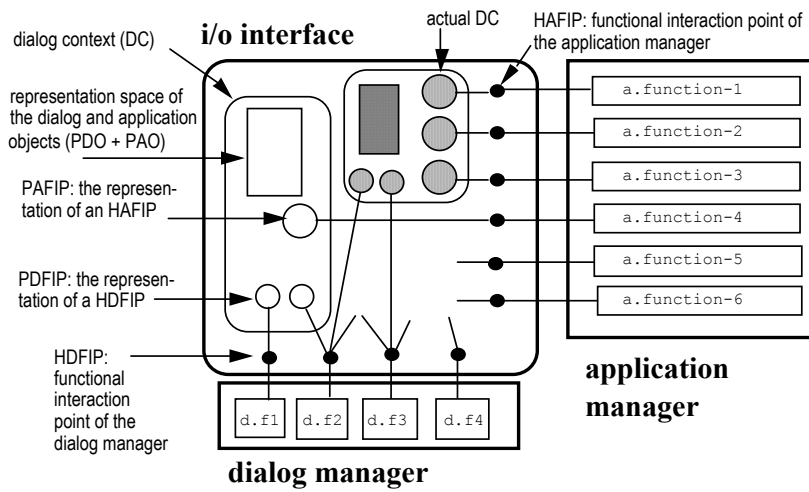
actual DC

HAFIP: functional interaction point of the application manager

dialog context (DC)

i/o interface

representation space of the dialog and application objects (PDO + PAO)

PAFIP: the representation of an HAFIP

PDFIP: the representation of a HDFIP

HDFIP: functional interaction point of the dialog manager

a.function-1

a.function-2

a.function-3

a.function-4

a.function-5

a.function-6

application manager

d.f1

d.f2

d.f3

d.f4

dialog manager